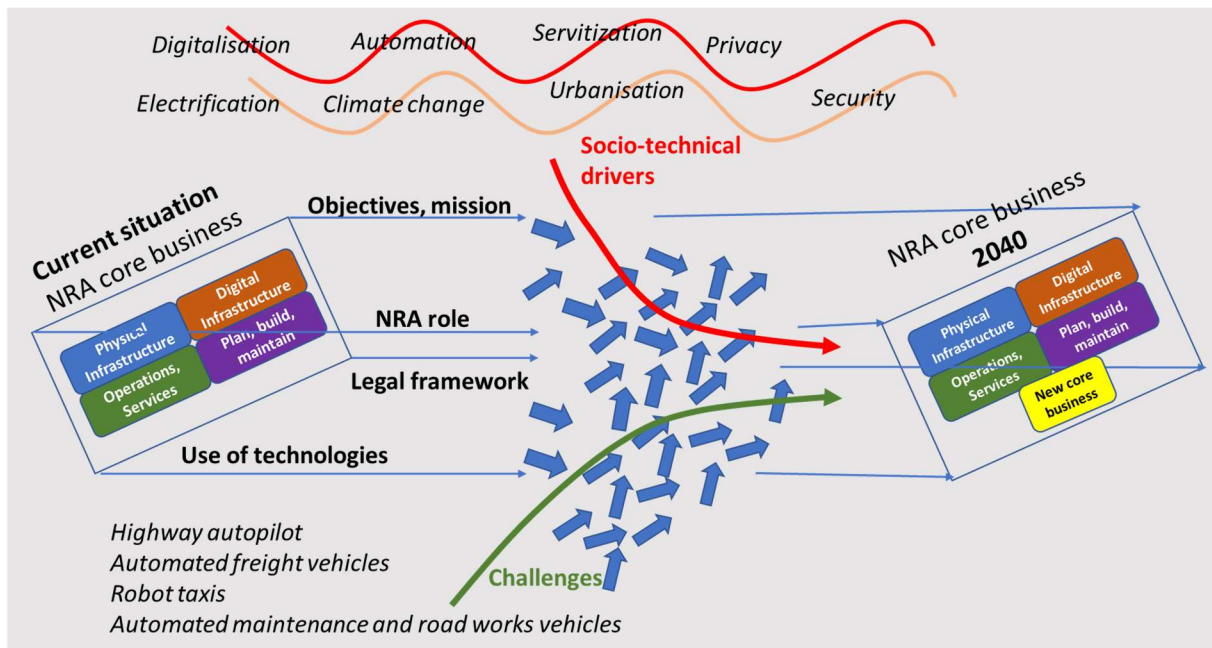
Digitalisation Automation Servitization Privacy

Electrification Climate change Urbanisation Security

Socio-technical drivers

Current situation
NRA core business

Physical Infrastructure
Digital Infrastructure
Operations, Services
Plan, build, maintain

Objectives, mission

NRA role

Legal framework

Use of technologies

NRA core business
2040

Physical Infrastructure
Digital Infrastructure
Operations, Services
Plan, build, maintain
New core business

Challenges

Highway autopilot
Automated freight vehicles
Robot taxis
Automated maintenance and road works vehicles